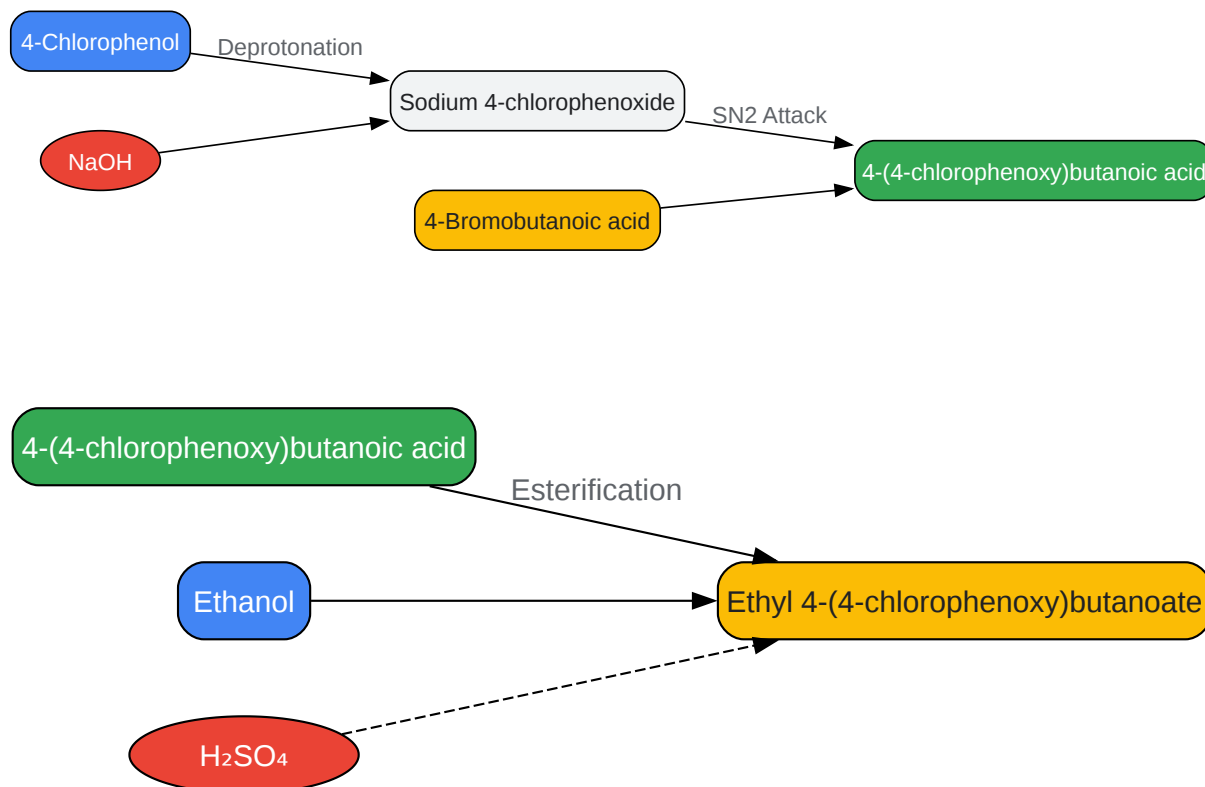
4-Chlorophenol

Deprotonation

NaOH

Sodium 4-chlorophenoxide

SN2 Attack

4-Bromobutanoic acid

4-(4-chlorophenoxy)butanoic acid

4-(4-chlorophenoxy)butanoic acid

Esterification

Ethanol

Ethyl 4-(4-chlorophenoxy)butanoate

$H_2SO_4$